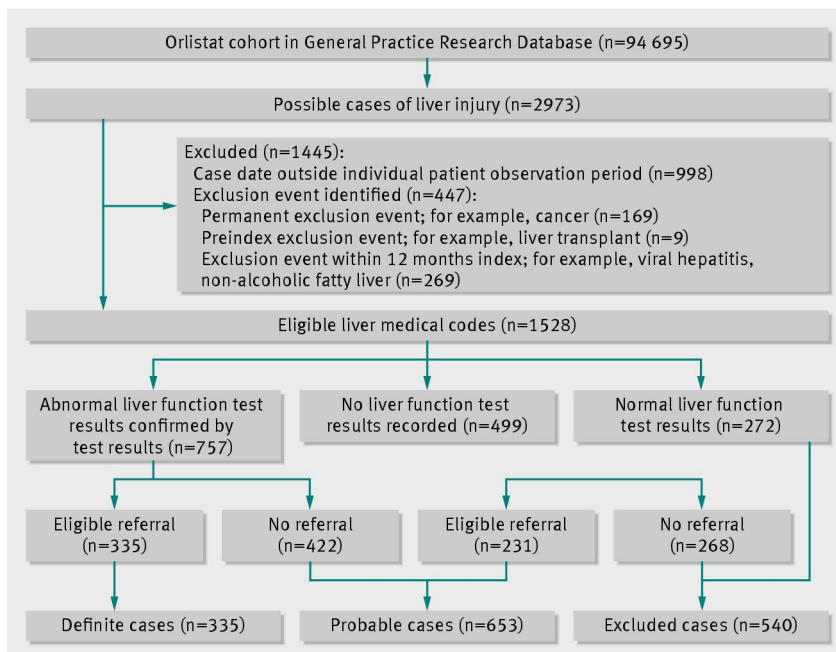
Orlistat cohort in General Practice Research Database (n=94 695)

Possible cases of liver injury (n=2973)

Excluded (n=1445):
Case date outside individual patient observation period (n=998)
Exclusion event identified (n=447):
Permanent exclusion event; for example, cancer (n=169)
Preindex exclusion event; for example, liver transplant (n=9)
Exclusion event within 12 months index; for example, viral hepatitis, non-alcoholic fatty liver (n=269)

Eligible liver medical codes (n=1528)

Abnormal liver function test results confirmed by test results (n=757)

No liver function test results recorded (n=499)

Normal liver function test results (n=272)

Eligible referral (n=335)

No referral (n=422)

Eligible referral (n=231)

No referral (n=268)

Definite cases (n=335)

Probable cases (n=653)

Excluded cases (n=540)